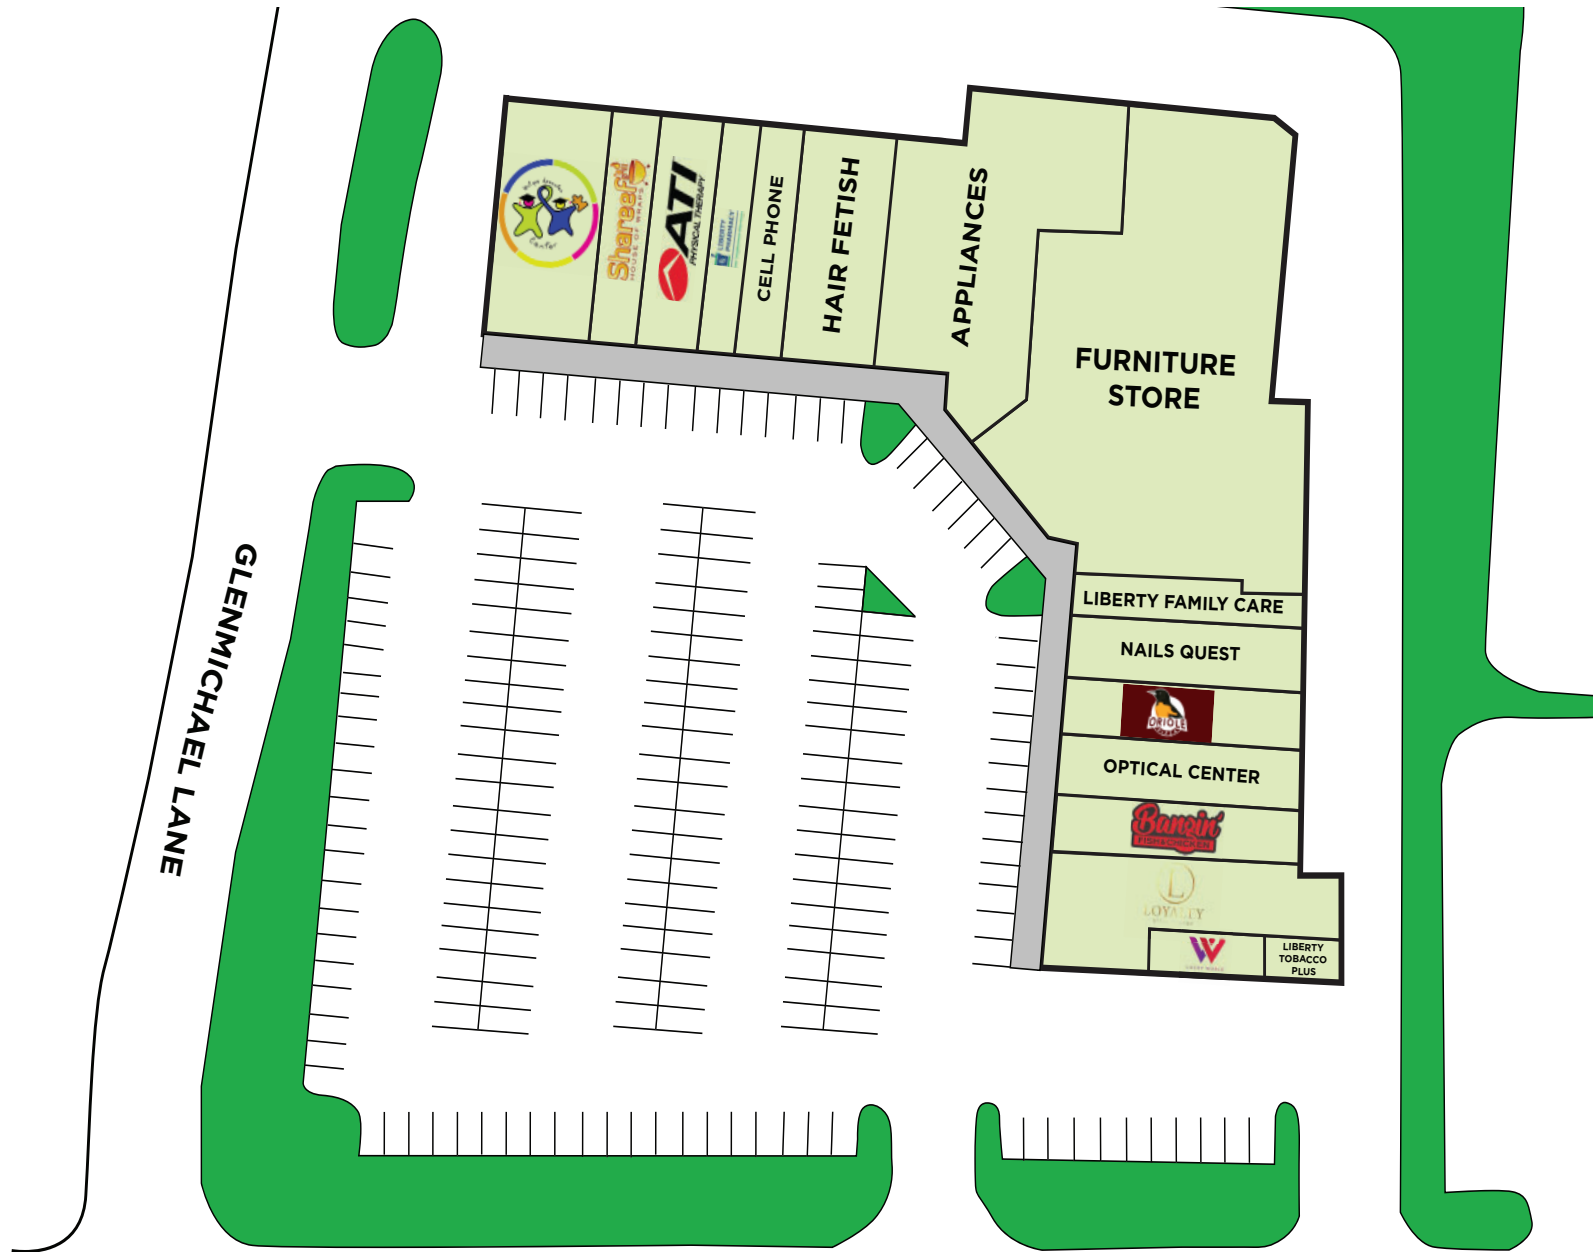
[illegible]
Shareef's HOUSE OF WRAPS
ATI PHYSICAL THERAPY
LIBERTY PHARMACY
CELL PHONE
HAIR FETISH
APPLIANCES
FURNITURE STORE
GLENMICHAEL LANE
LIBERTY FAMILY CARE
NAILS QUEST
ORIOLE
OPTICAL CENTER
Bangin'
LOYALTY
W
LIBERTY TOBACCO PLUS